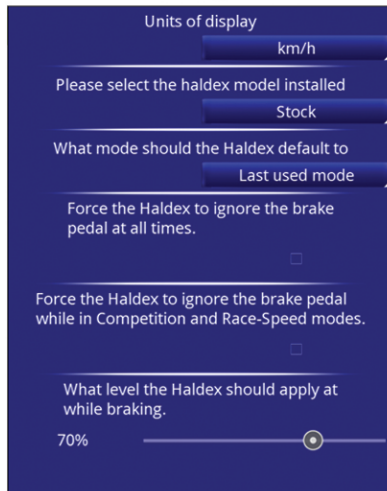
Units of display

km/h

Please select the haldex model installed

Stock

What mode should the Haldex default to

Last used mode

Force the Haldex to ignore the brake pedal at all times.

Force the Haldex to ignore the brake pedal while in Competition and Race-Speed modes.

What level the Haldex should apply at while braking.

70%